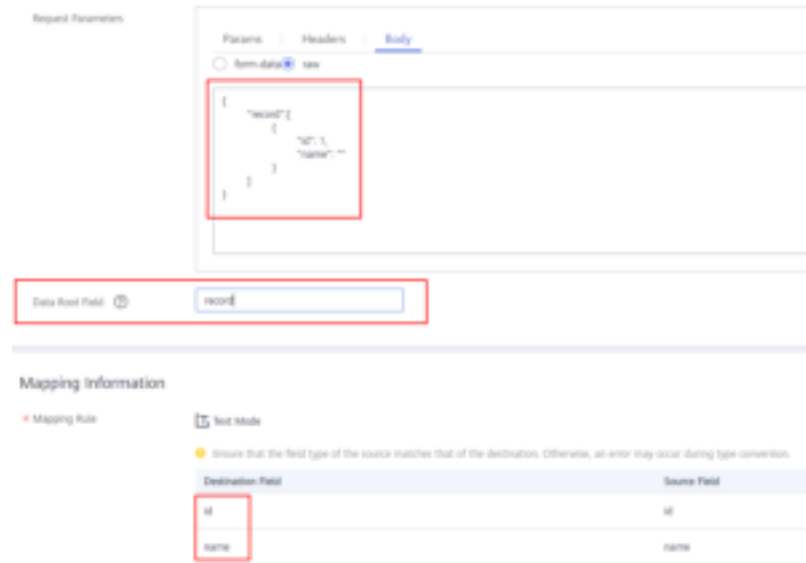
Request Parameters

Params Headers Body

form-data raw

{
"record":[
{
"id": 1,
"name": ""
}
]
}

Data Root Field ⓘ record

Mapping Information

* Mapping Rule

Text Mode

Ensure that the field type of the source matches that of the destination. Otherwise, an error may occur during type conversion.

| Destination Field | Source Field |
|---|---|
| id | id |
| name | name |